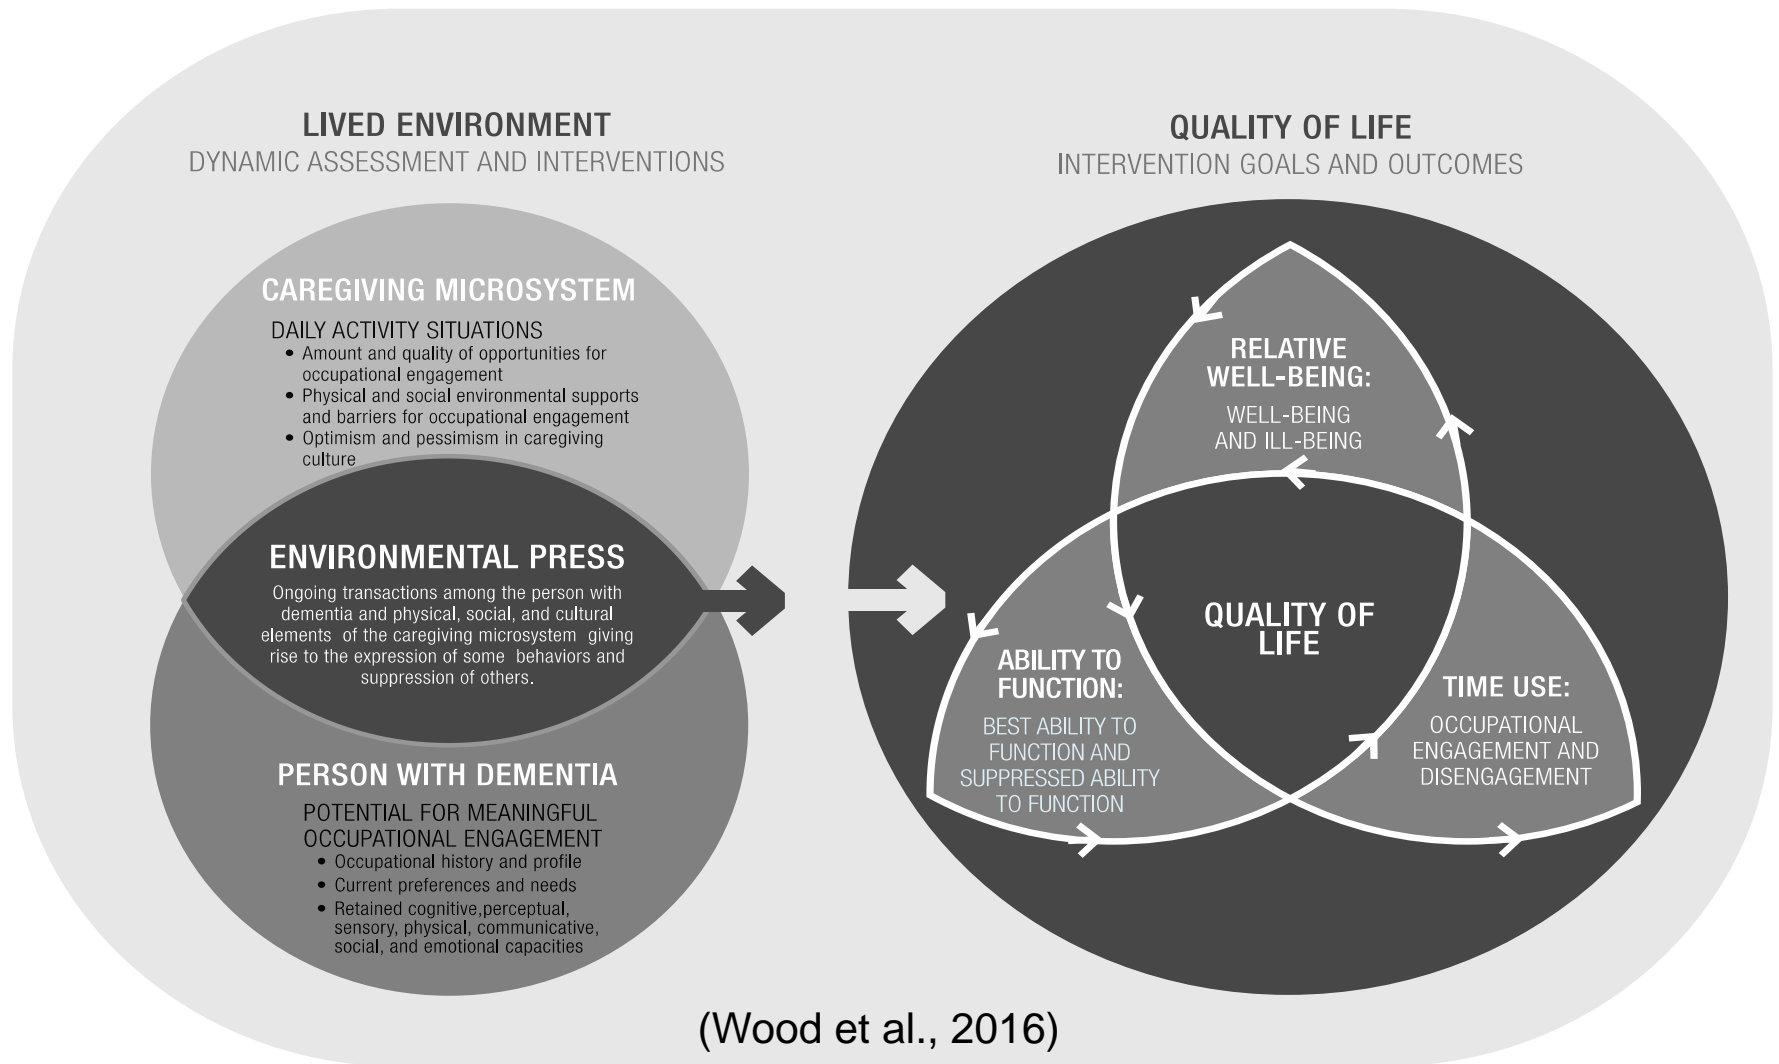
LIVED ENVIRONMENT
DYNAMIC ASSESSMENT AND INTERVENTIONS

CAREGIVING MICROSYSTEM
DAILY ACTIVITY SITUATIONS
• Amount and quality of opportunities for occupational engagement
• Physical and social environmental supports and barriers for occupational engagement
• Optimism and pessimism in caregiving culture

ENVIRONMENTAL PRESS
Ongoing transactions among the person with dementia and physical, social, and cultural elements of the caregiving microsystem giving rise to the expression of some behaviors and suppression of others.

PERSON WITH DEMENTIA
POTENTIAL FOR MEANINGFUL OCCUPATIONAL ENGAGEMENT
• Occupational history and profile
• Current preferences and needs
• Retained cognitive,perceptual, sensory, physical, communicative, social, and emotional capacities

QUALITY OF LIFE
INTERVENTION GOALS AND OUTCOMES

RELATIVE WELL-BEING:
WELL-BEING AND ILL-BEING

QUALITY OF LIFE

ABILITY TO FUNCTION:
BEST ABILITY TO FUNCTION AND SUPPRESSED ABILITY TO FUNCTION

TIME USE:
OCCUPATIONAL ENGAGEMENT AND DISENGAGEMENT

(Wood et al., 2016)